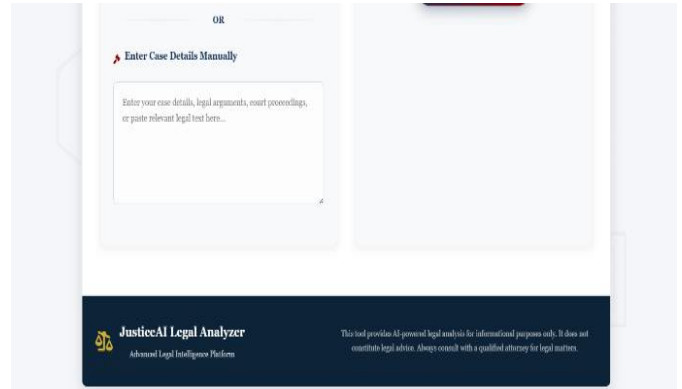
OR

Enter Case Details Manually

Enter your case details, legal arguments, court proceedings, or paste relevant legal text here...

JusticeAI Legal Analyzer

Advanced Legal Intelligence Platform

This tool provides AI-powered legal analysis for informational purposes only. It does not constitute legal advice. Always consult with a qualified attorney for legal matters.